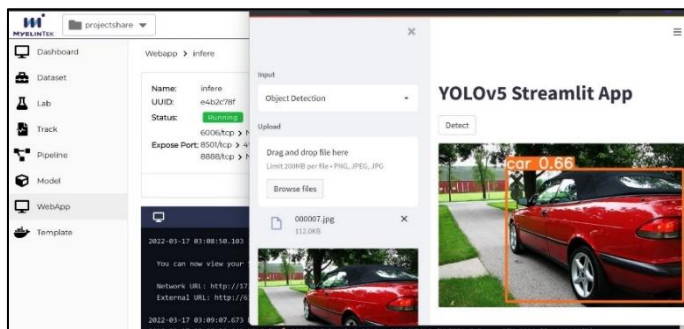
MYELINTEK projectshare

Dashboard
Dataset
Lab
Track
Pipeline
Model
WebApp
Template

Webapp > infere

Name: infere
UUID: e4b2c78f
Status: Running
6006/tcp >
Expose Port: 8501/tcp > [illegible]
8888/tcp > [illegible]

2022-03-17 03:08:50.103 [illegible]

You can now view your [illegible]

Network URL: http://17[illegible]
External URL: http://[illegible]

2022-03-17 03:09:07.673 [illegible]

×

Input

Object Detection

Upload

Drag and drop file here
Limit 200MB per file • PNG, JPEG, JPG

Browse files

000007.jpg
112.0KB

×

≡

YOLOv5 Streamlit App

Detect

car 0.66